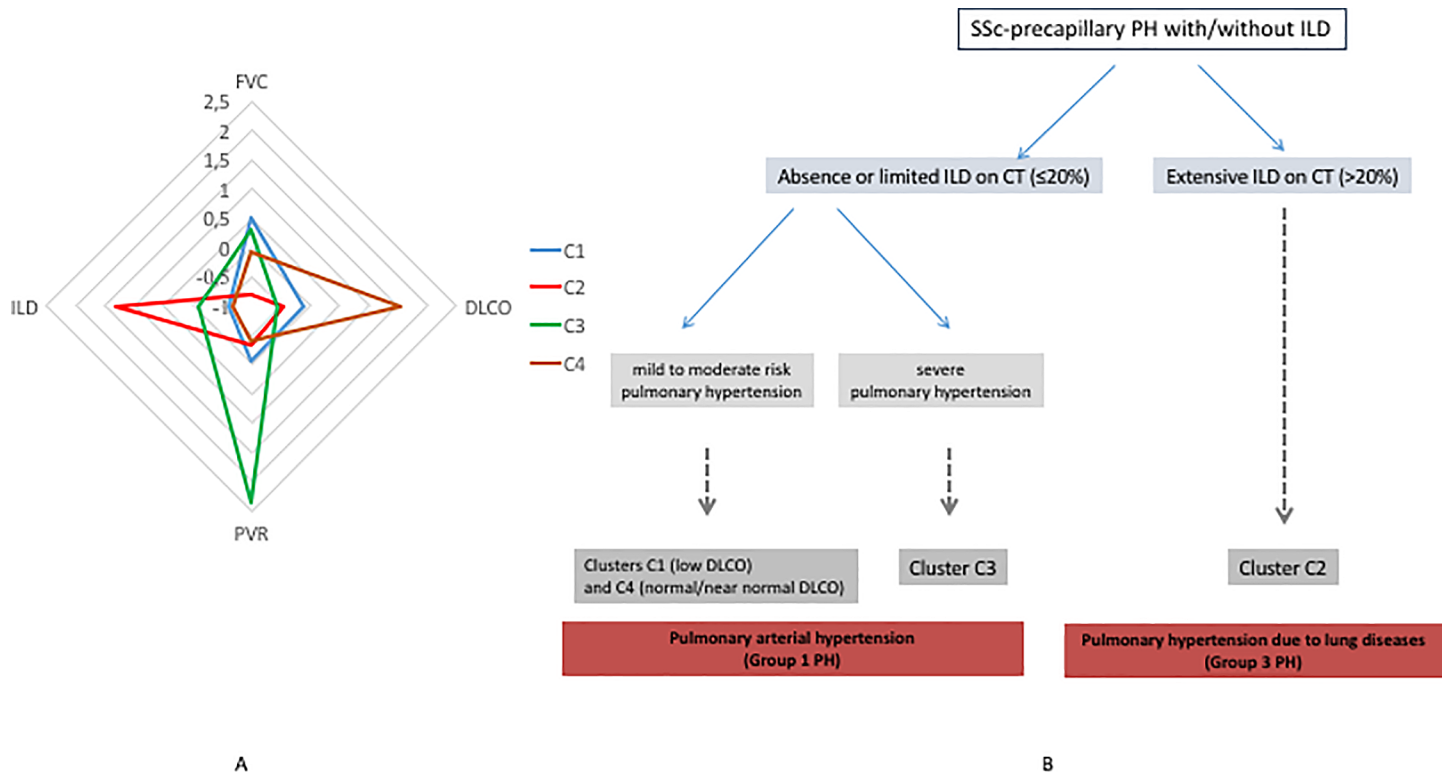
FVC

2,5

2

1,5

1

0,5

0

-0,5

-1

ILD

DLCO

PVR

C1

C2

C3

C4

A

SSc-precapillary PH with/without ILD

Absence or limited ILD on CT (≤20%)

Extensive ILD on CT (>20%)

mild to moderate risk pulmonary hypertension

severe pulmonary hypertension

Clusters C1 (low DLCO) and C4 (normal/near normal DLCO)

Cluster C3

Cluster C2

Pulmonary arterial hypertension (Group 1 PH)

Pulmonary hypertension due to lung diseases (Group 3 PH)

B